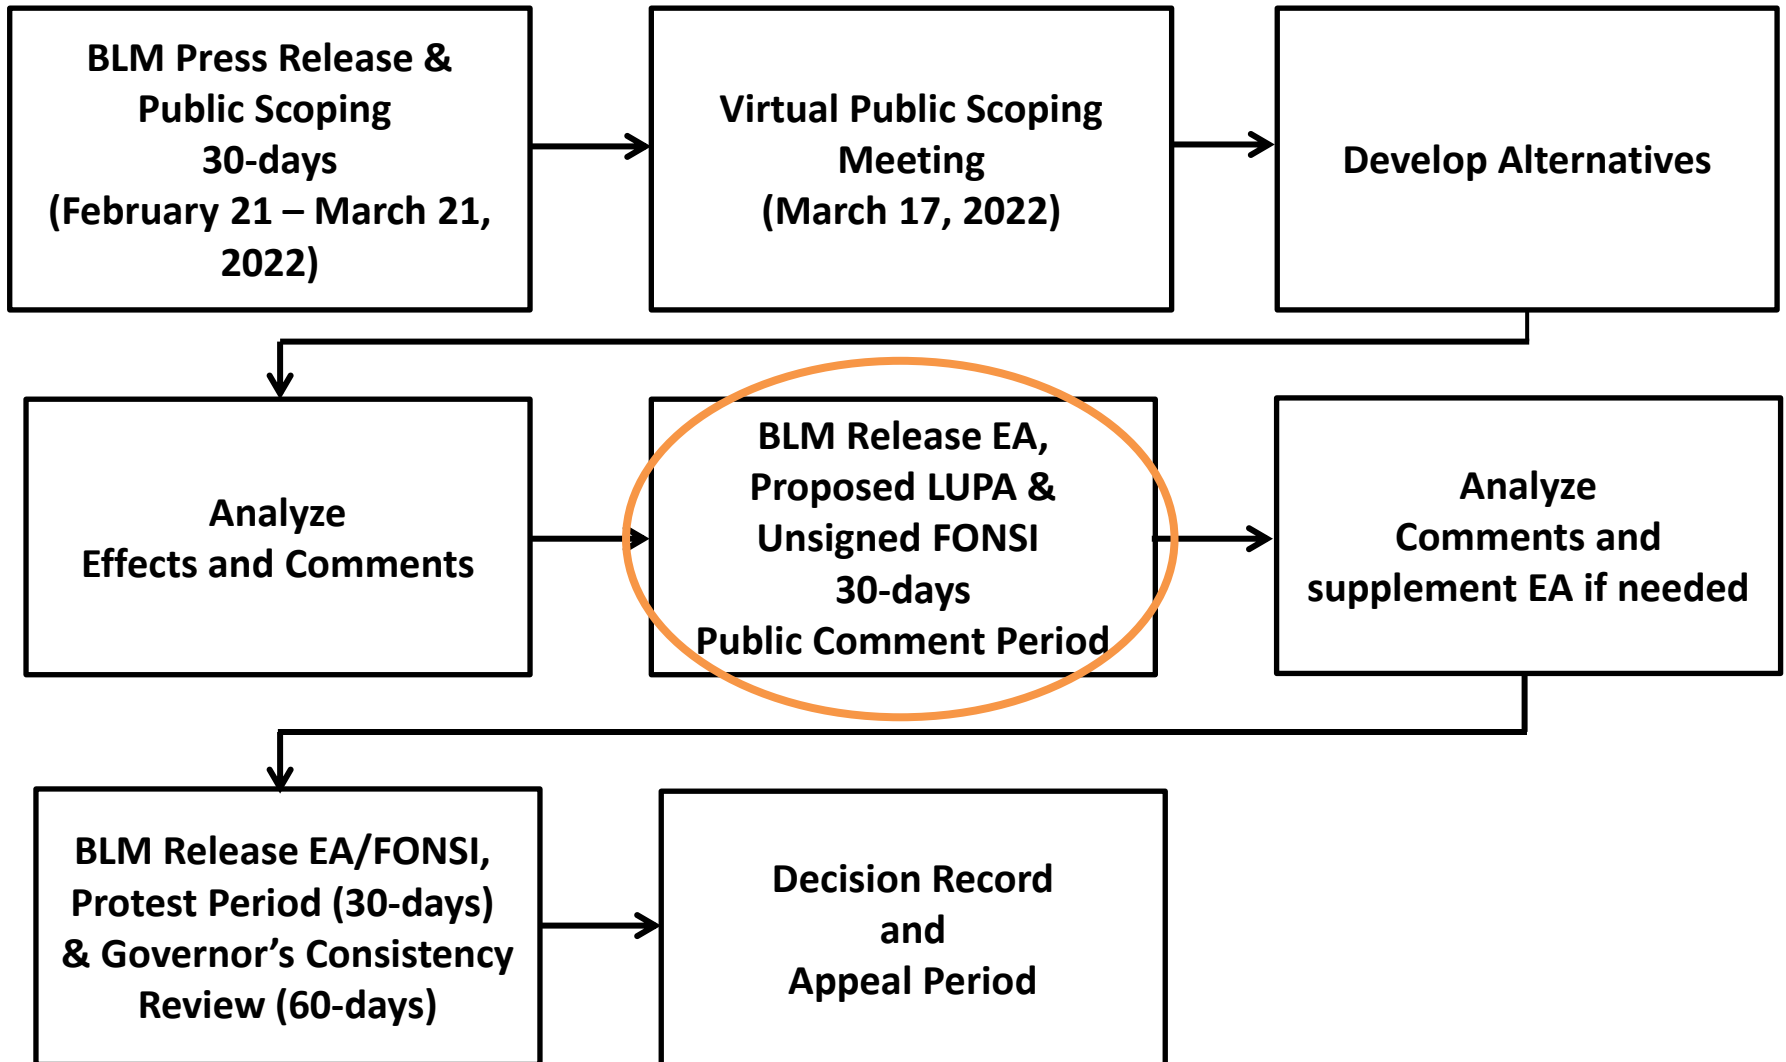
BLM Press Release & Public Scoping 30-days (February 21 – March 21, 2022)

Virtual Public Scoping Meeting (March 17, 2022)

Develop Alternatives

Analyze Effects and Comments

BLM Release EA, Proposed LUPA & Unsigned FONSI 30-days Public Comment Period

Analyze Comments and supplement EA if needed

BLM Release EA/FONSI, Protest Period (30-days) & Governor’s Consistency Review (60-days)

Decision Record and Appeal Period